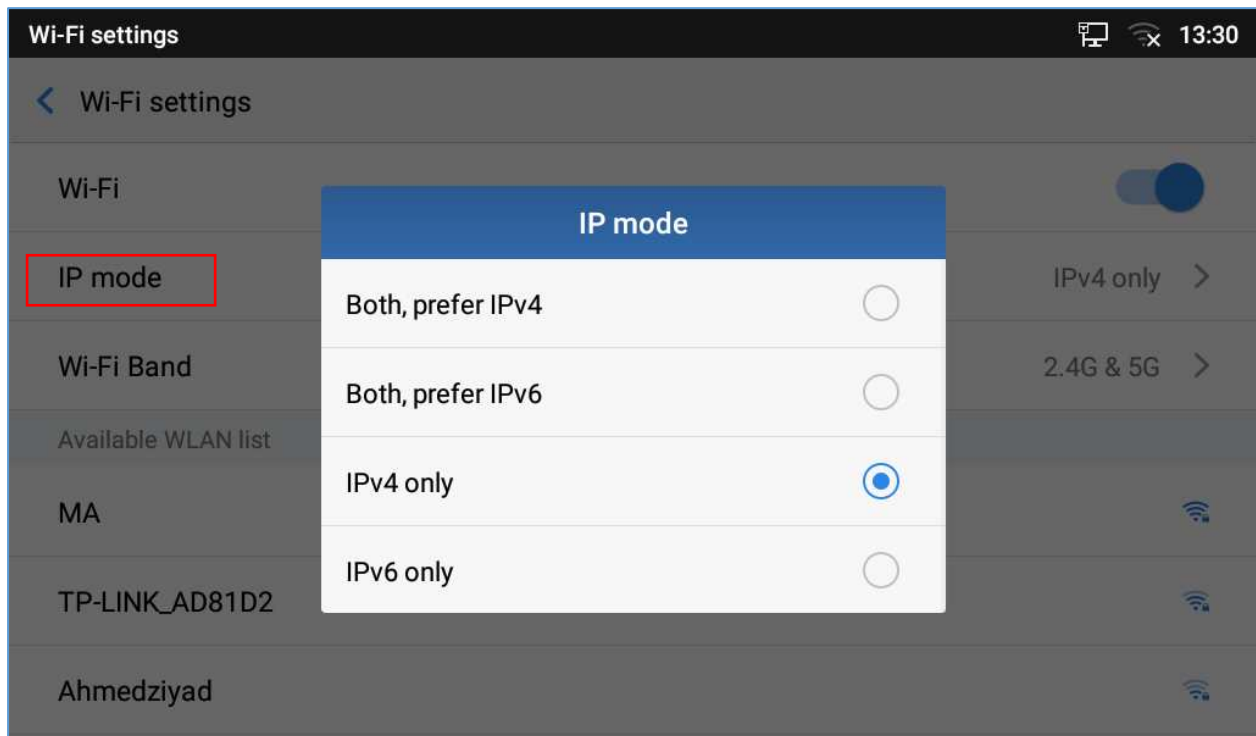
Wi-Fi settings

13:30

Wi-Fi settings

Wi-Fi

IP mode

IPv4 only

Wi-Fi Band

2.4G & 5G

Available WLAN list

MA

TP-LINK_AD81D2

Ahmedziyad

IP mode

Both, prefer IPv4

Both, prefer IPv6

IPv4 only

IPv6 only